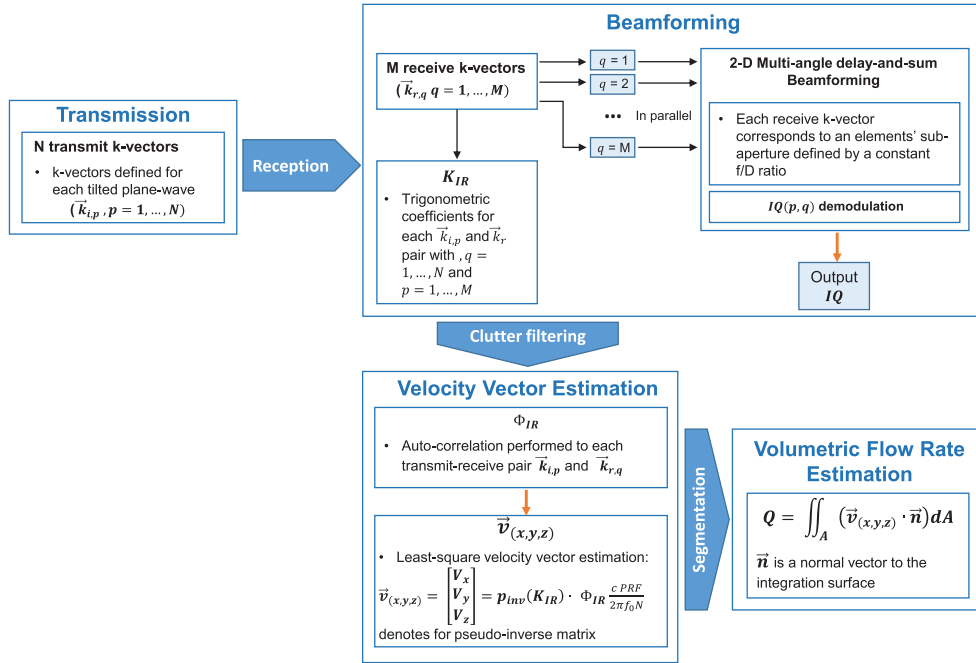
Transmission

N transmit k-vectors

• k-vectors defined for each tilted plane-wave $(\vec{k}_{i,p}, p = 1, \ldots, N)$

Reception

Beamforming

M receive k-vectors $(\vec{k}_{r,q}\ q = 1, \ldots, M)$

$q$ = 1

$q$ = 2

••• In parallel

$q$ = M

$K_{IR}$

• Trigonometric coefficients for each $\vec{k}_{i,p}$ and $\vec{k}_r$ pair with , $q = 1, \ldots, N$ and $p = 1, \ldots, M$

2-D Multi-angle delay-and-sum Beamforming

• Each receive k-vector corresponds to an elements' sub-aperture defined by a constant f/D ratio

$IQ(p, q)$ demodulation

Output $IQ$

Clutter filtering

Velocity Vector Estimation

$\Phi_{IR}$

• Auto-correlation performed to each transmit-receive pair $\vec{k}_{i,p}$ and $\vec{k}_{r,q}$

$\vec{v}_{(x,y,z)}$

• Least-square velocity vector estimation: $\vec{v}_{(x,y,z)} = \begin{bmatrix} V_x \\ V_y \\ V_z \end{bmatrix} = p_{inv}(K_{IR}) \cdot\ \Phi_{IR} \frac{c\ PRF}{2\pi f_0 N}$
denotes for pseudo-inverse matrix

Segmentation

Volumetric Flow Rate Estimation

$Q = \iint_A (\vec{v}_{(x,y,z)} \cdot \vec{n}) dA$

$\vec{n}$ is a normal vector to the integration surface